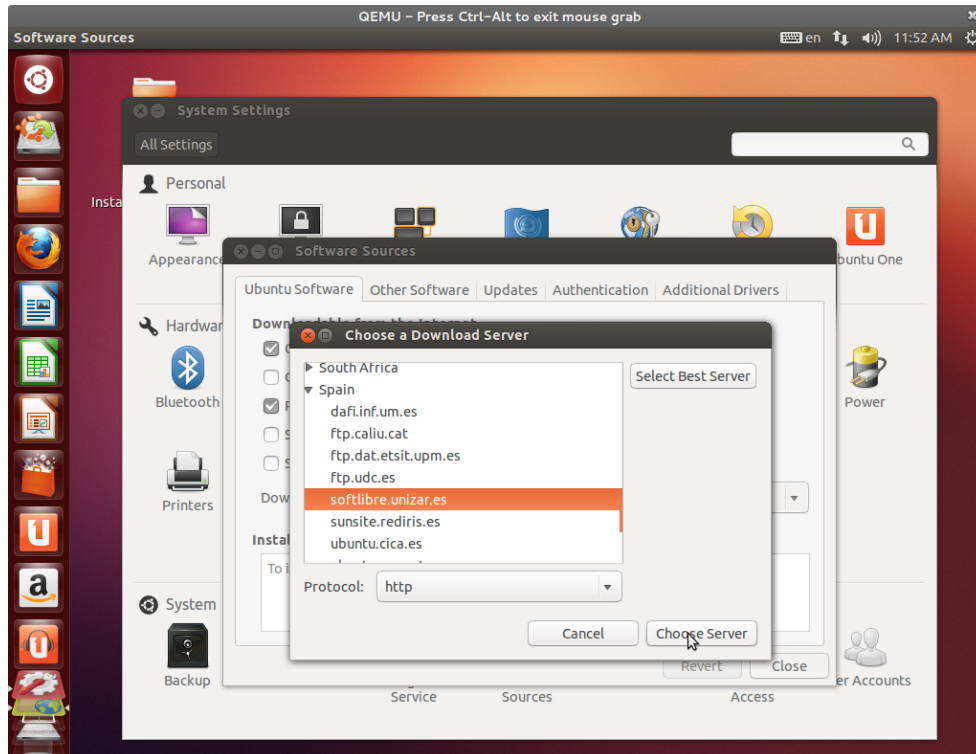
QEMU - Press Ctrl-Alt to exit mouse grab

Software Sources

en 11:52 AM

System Settings

All Settings

Insta

Personal

Appearance

Ubuntu One

Hardw

Bluetooth

Power

Printers

System

Backup

Service

Sources

Access

er Accounts

Software Sources

Ubuntu Software

Other Software

Updates

Authentication

Additional Drivers

Downloadable from the Internet

Dow

Instal

To i

Revert

Close

Choose a Download Server

South Africa

Spain

dafi.inf.um.es

ftp.caliu.cat

ftp.dat.etsit.upm.es

ftp.udc.es

softlibre.unizar.es

sunsite.rediris.es

ubuntu.cica.es

Select Best Server

Protocol:

http

Cancel

Choose Server